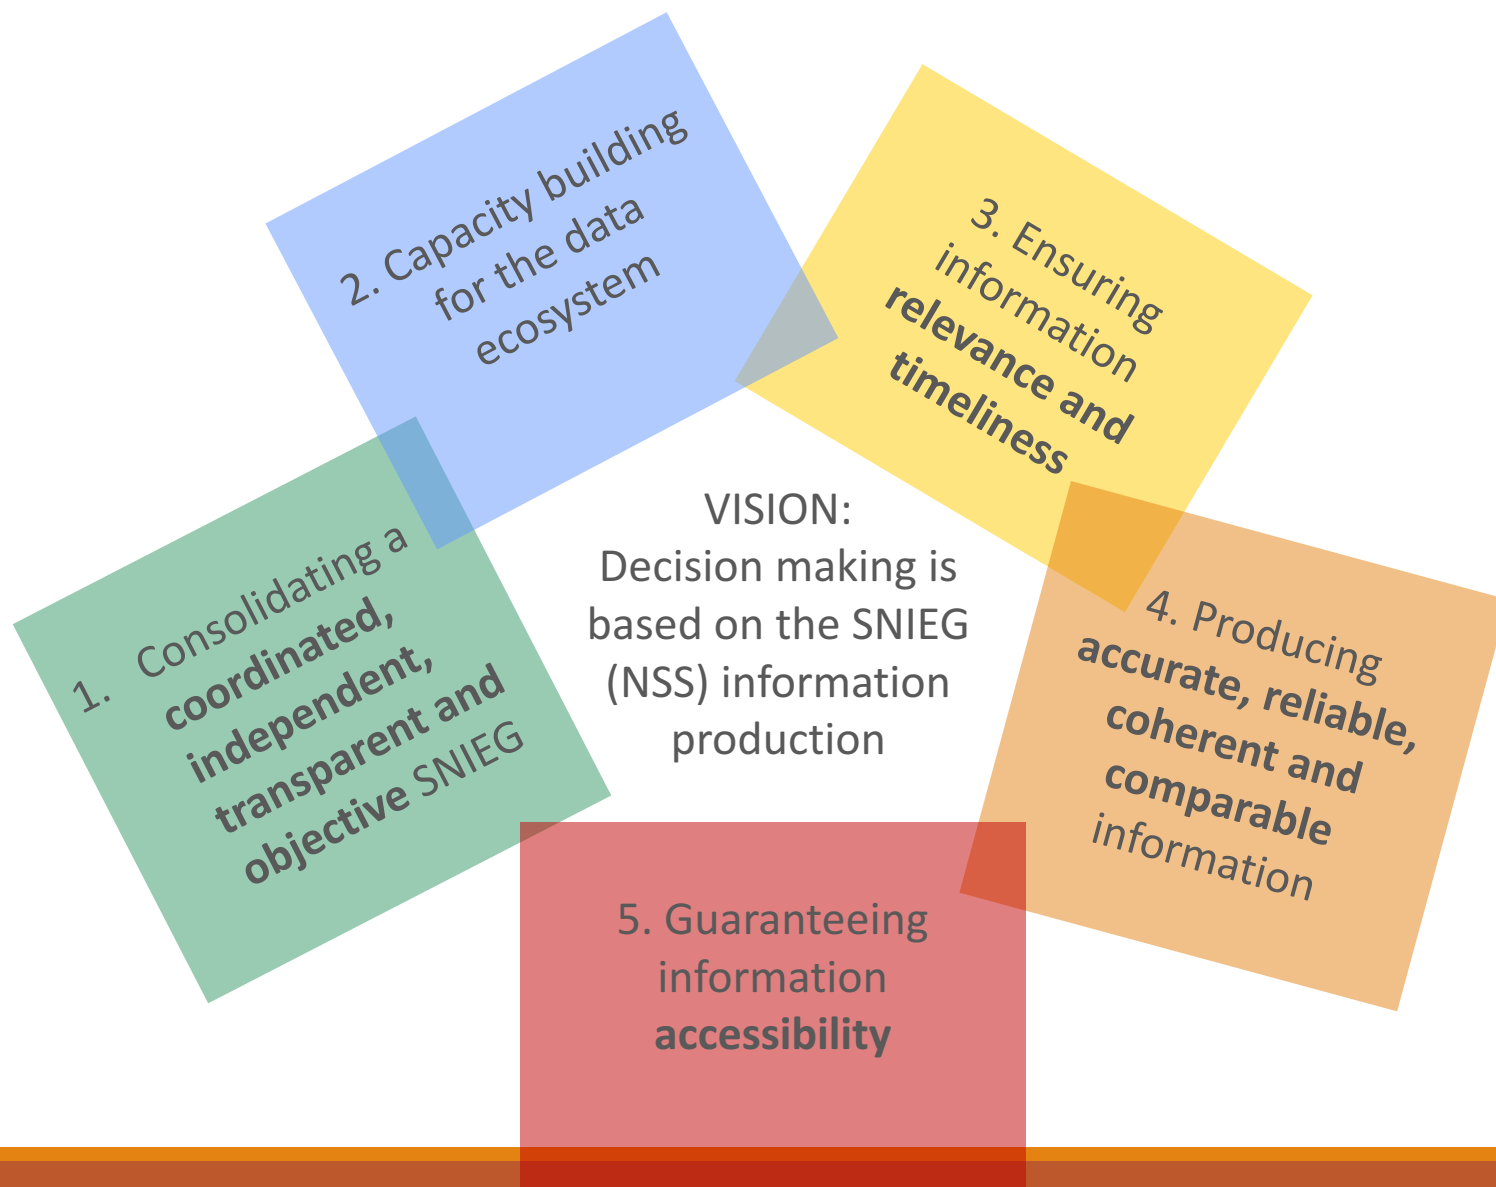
2. Capacity building for the data ecosystem

3. Ensuring information **relevance and timeliness**

1. Consolidating a **coordinated, independent, transparent and objective** SNIEG

VISION:
Decision making is based on the SNIEG (NSS) information production

4. Producing **accurate, reliable, coherent and comparable** information

5. Guaranteeing information **accessibility**